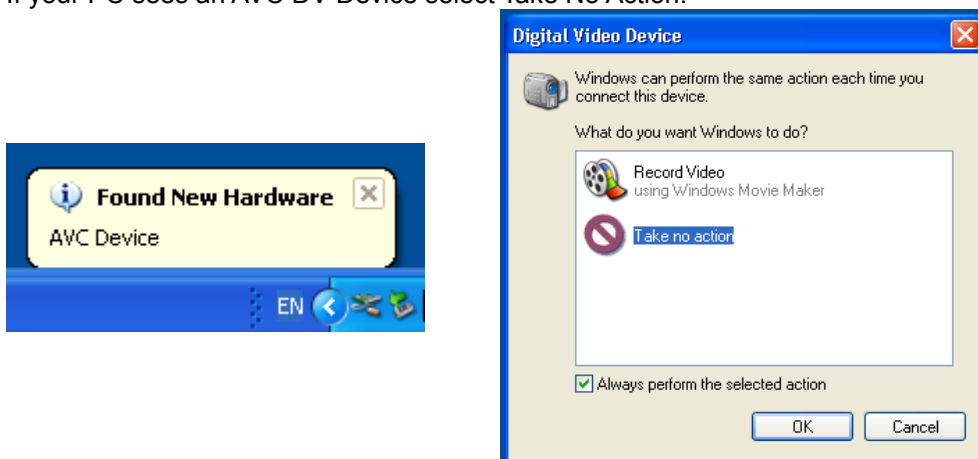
If your PC sees an AVC DV Device select Take No Action.

Found New Hardware
AVC Device

EN

Digital Video Device

Windows can perform the same action each time you connect this device.

What do you want Windows to do?

Record Video
using Windows Movie Maker

Take no action

Always perform the selected action

OK

Cancel